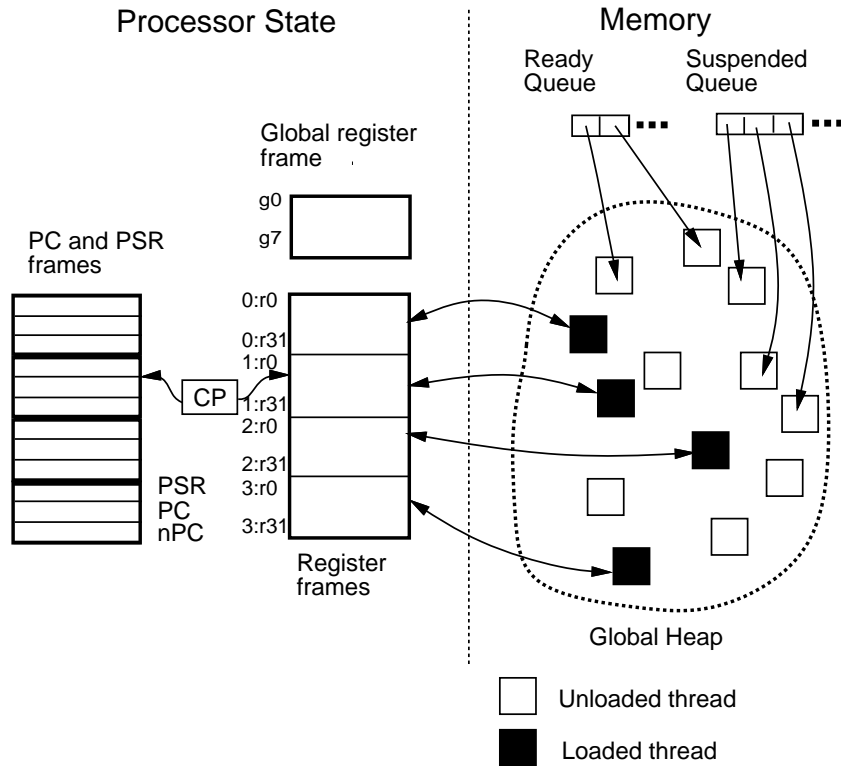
Processor State

Memory

Ready Queue

Suspended Queue

Global register frame

g0

g7

PC and PSR frames

0:r0

0:r31

1:r0

CP

1:r31

2:r0

2:r31

3:r0

3:r31

PSR

PC

nPC

Register frames

Global Heap

Unloaded thread

Loaded thread